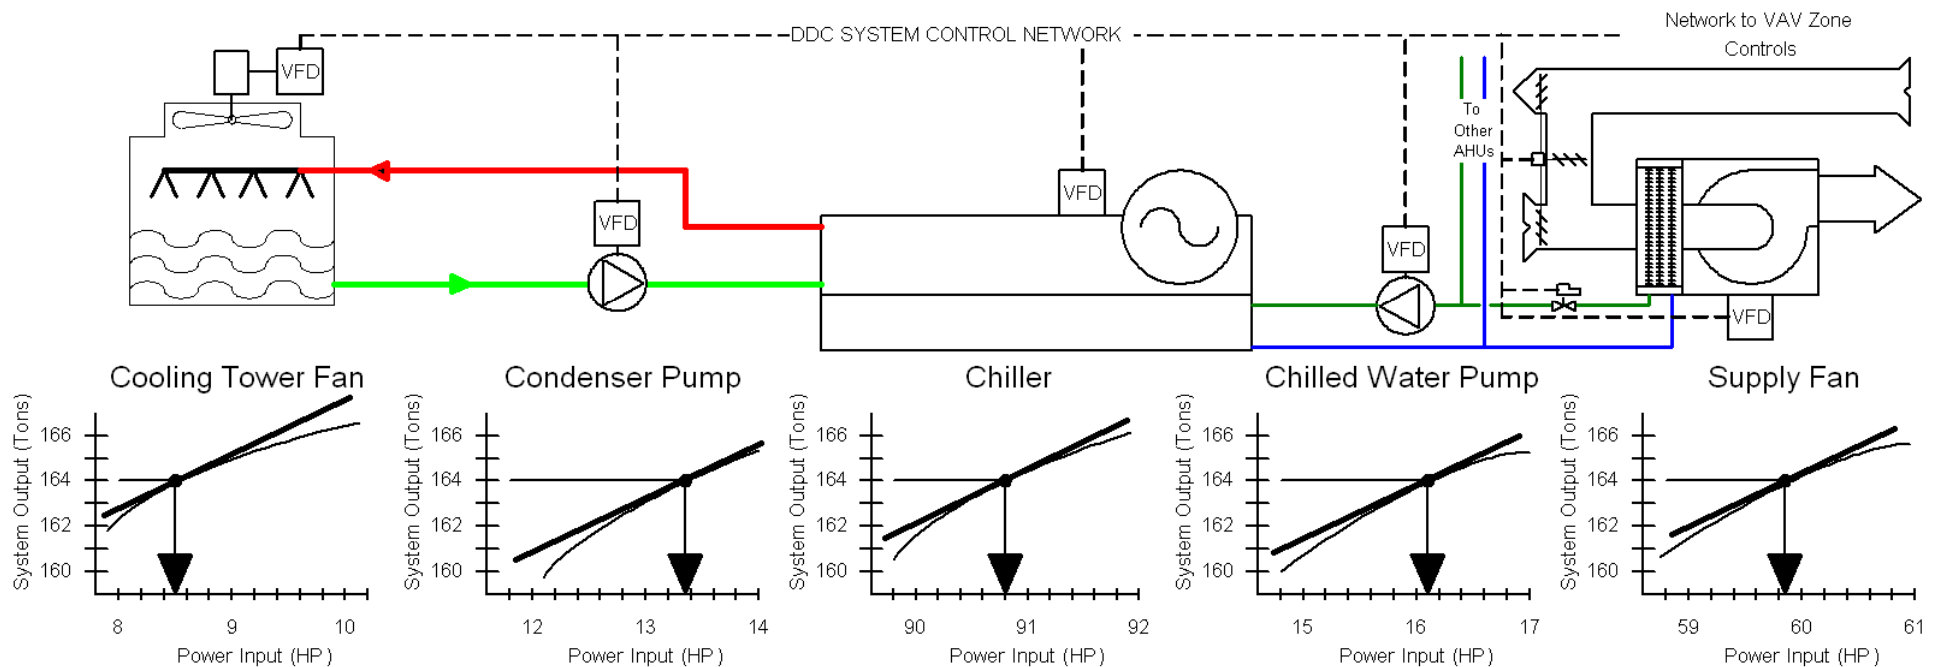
DDC SYSTEM CONTROL NETWORK

Network to VAV Zone Controls

VFD

VFD

VFD

VFD

VFD

To Other AHUs

Cooling Tower Fan

System Output (Tons)

166
164
162
160

8 9 10

Power Input (HP)

Condenser Pump

System Output (Tons)

166
164
162
160

12 13 14

Power Input (HP)

Chiller

System Output (Tons)

166
164
162
160

90 91 92

Power Input (HP)

Chilled Water Pump

System Output (Tons)

166
164
162
160

15 16 17

Power Input (HP)

Supply Fan

System Output (Tons)

166
164
162
160

59 60 61

Power Input (HP)